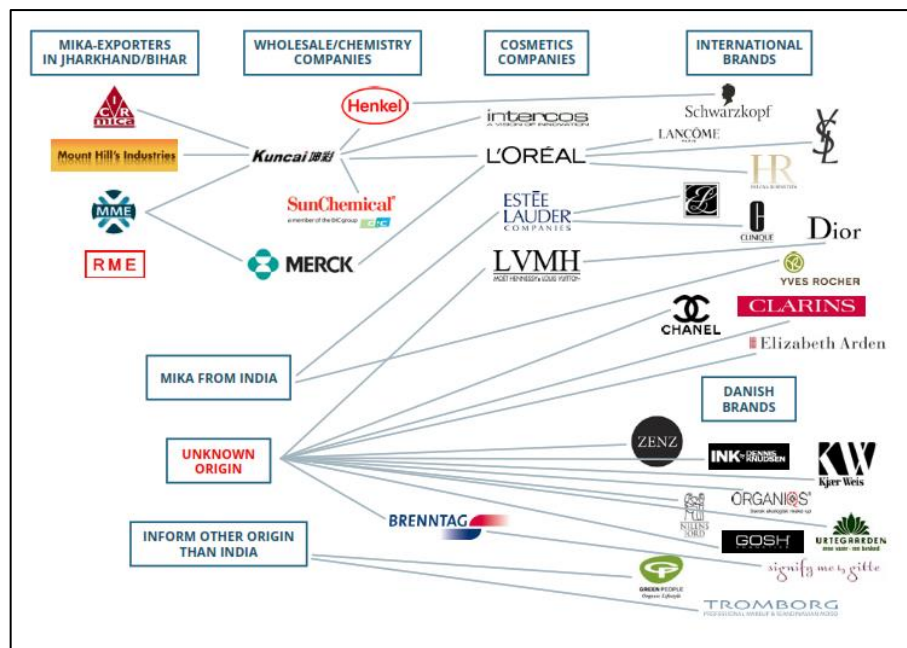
MIKA-EXPORTERS IN JHARKHAND/BIHAR

WHOLESALE/CHEMISTRY COMPANIES

COSMETICS COMPANIES

INTERNATIONAL BRANDS

CMC

Mount Hill's Industries

MME

RME

Henkel

Kuncai 坤彩

SunChemical
a member of the DIC group

MERCK

intercos
A VISION OF INNOVATION

L'ORÉAL

ESTĒE LAUDER COMPANIES

LVMH
MOËT HENNESSY LOUIS VUITTON

Schwarzkopf

LANCÔME

YSL

HR
HELENA RUBINSTEIN

CLINIQUE

Dior

YVES ROCHER

CHANEL

CLARINS

Elizabeth Arden

MIKA FROM INDIA

DANISH BRANDS

UNKNOWN ORIGIN

ZENZ

INK BY DENNIS KNUDSEN

KW
Kjær Weis

ORGANIQS
Dansk økologisk make-up

NILENS JORD

URTEGAARDEN

GOSH

BRENNTAG

signify me by gitte

INFORM OTHER ORIGIN THAN INDIA

GREEN PEOPLE
Organic Lifestyle

TROMBORG
PROFESSIONAL MAKEUP & SCANDINAVIAN ROSE